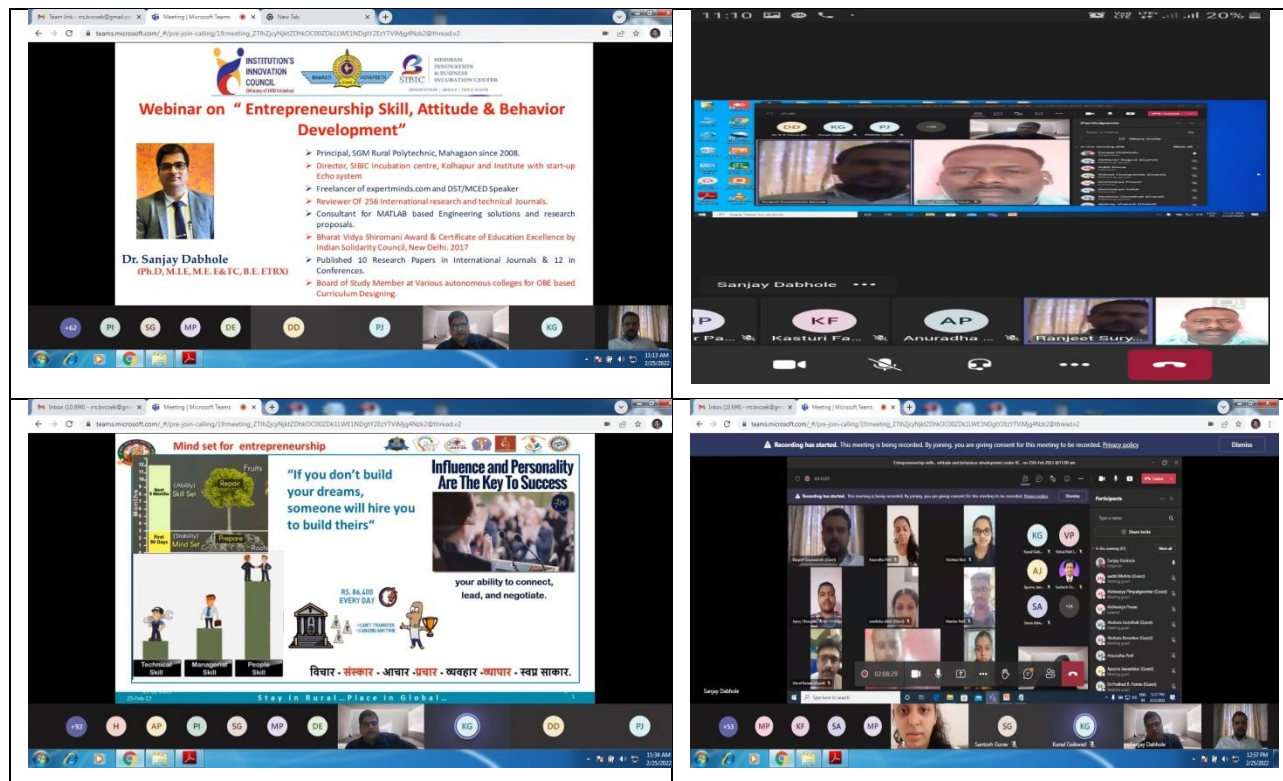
Team link - ms.bvcoek@gmail.co × Meeting | Microsoft Teams × New Tab ×

teams.microsoft.com/_#/pre-join-calling/19:meeting_ZTlhZjcyNjktZDhkOC00ZDk1LWE1NDgtY2EzYTViMjg4Nzk2@thread.v2

INSTITUTION'S INNOVATION COUNCIL (Ministry of HRD Initiative)

SIDDHAM INNOVATION & BUSINESS INCUBATION CENTER

SIBIC

Webinar on " Entrepreneurship Skill, Attitude & Behavior Development"

Principal, SGM Rural Polytechnic, Mahagaon since 2008.

Director, SIBIC Incubation centre, Kolhapur and Institute with start-up Echo system

Freelancer of expertminds.com and DST/MCED Speaker

Reviewer Of 256 International research and technical Journals.

Consultant for MATLAB based Engineering solutions and research proposals.

Bharat Vidya Shiromani Award & Certificate of Education Excellence by Indian Solidarity Council, New Delhi. 2017

Published 10 Research Papers in International Journals & 12 in Conferences.

Board of Study Member at Various autonomous colleges for OBE based Curriculum Designing.

Dr. Sanjay Dabhole
(Ph.D, M.I.E, M.E. E&TC, B.E. ETRX)

+62 PI SG MP DE DD PJ KG

11:13 AM 2/25/2022

11:10 20%

Sanjay Dabhole

KF Kasturi Fa... AP Anuradha ... Ranjeet Sury...

Inbox (12,696) - ms.bvcoek@gm × Meeting | Microsoft Teams ×

teams.microsoft.com/_#/pre-join-calling/19:meeting_ZTlhZjcyNjktZDhkOC00ZDk1LWE1NDgtY2EzYTViMjg4Nzk2@thread.v2

Mind set for entrepreneurship

Fruits
Next 3 Months (Ability) Skill Set Repair
Months
First 90 Days (Stability) Mind Set Prepare
Roots

"If you don't build your dreams, someone will hire you to build theirs"

Influence and Personality Are The Key To Success

your ability to connect, lead, and negotiate.

RS. 86,400 EVERY DAY

Technical Skill Managerial Skill People Skill

विचार - संस्कार - आचार -प्रचार - व्यवहार -व्यापार - स्वप्न साकार.

25-Feb-22 Stay in Rural...Place in Global...

+92 H AP PI SG MP DE KG DD PJ

11:34 AM 2/25/2022

Inbox (12,696) - ms.bvcoek@gm × Meeting | Microsoft Teams ×

teams.microsoft.com/_#/pre-join-calling/19:meeting_ZTlhZjcyNjktZDhkOC00ZDk1LWE1NDgtY2EzYTViMjg4Nzk2@thread.v2

Recording has started. This meeting is being recorded. By joining, you are giving consent for this meeting to be recorded. Privacy policy

Dismiss

Entrepreneurship skills, attitude and behaviour development under IIC ... on 25th Feb 2022 @11.00 am

Recording has started. This meeting is being recorded. By joining, you are giving consent for this meeting to be recorded. Privacy policy Dismiss

Participants

Type a name

Share invite

KG VP AJ SA

02:08:29

Sanjay Dabhole

+53 MP KF SA MP SG KG

Santosh Gurav Kunal Gaikwad Sanjay Dabhole

12:57 PM 2/25/2022